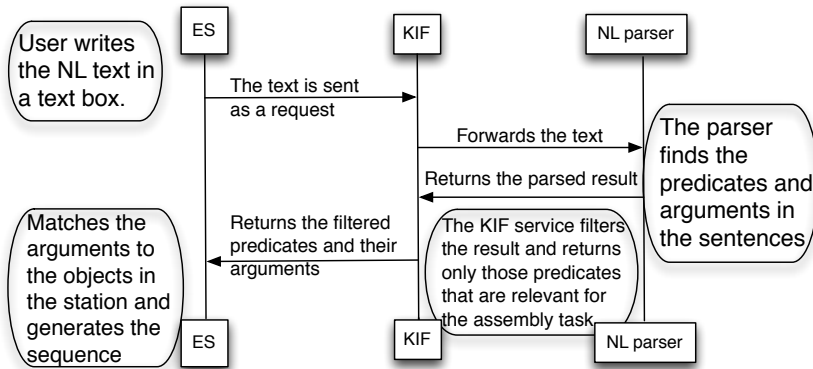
ES

KIF

NL parser

User writes the NL text in a text box.

The text is sent as a request

Forwards the text

The parser finds the predicates and arguments in the sentences

Returns the parsed result

Matches the arguments to the objects in the station and generates the sequence

Returns the filtered predicates and their arguments

The KIF service filters the result and returns only those predicates that are relevant for the assembly task

ES

KIF

NL parser